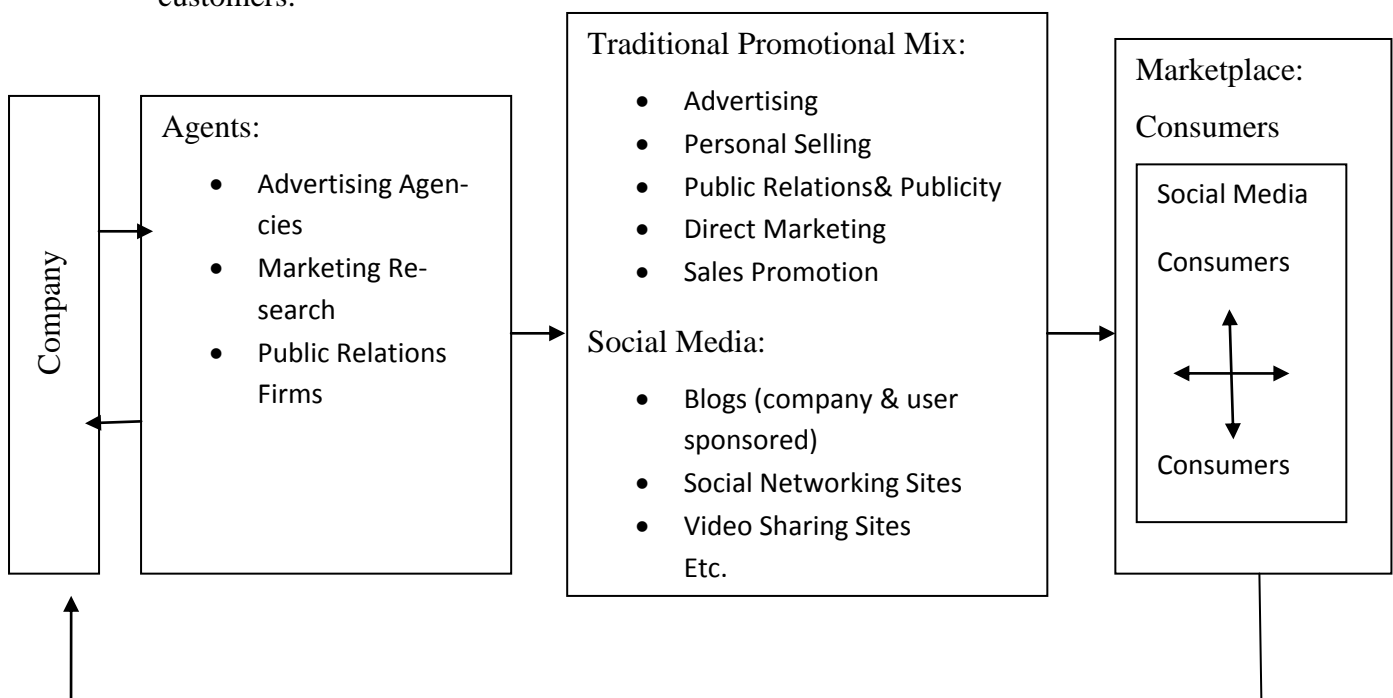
customers.

Company

Agents:

- Advertising Agencies
- Marketing Research
- Public Relations Firms

Traditional Promotional Mix:

- Advertising
- Personal Selling
- Public Relations& Publicity
- Direct Marketing
- Sales Promotion

Social Media:

- Blogs (company & user sponsored)
- Social Networking Sites
- Video Sharing Sites

Etc.

Marketplace:

Consumers

Social Media

Consumers

Consumers